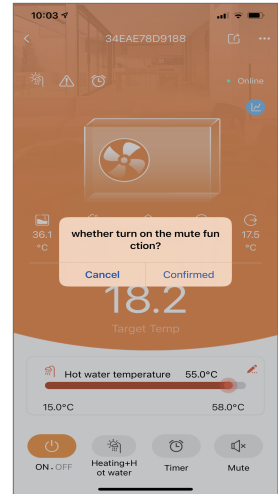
10:03

34EAE78D9188

Online

36.1 °C

17.5 °C

whether turn on the mute function?

Cancel

Confirmed

18.2

Target Temp

Hot water temperature 55.0°C

15.0°C

58.0°C

ON · OFF

Heating+Hot water

Timer

Mute